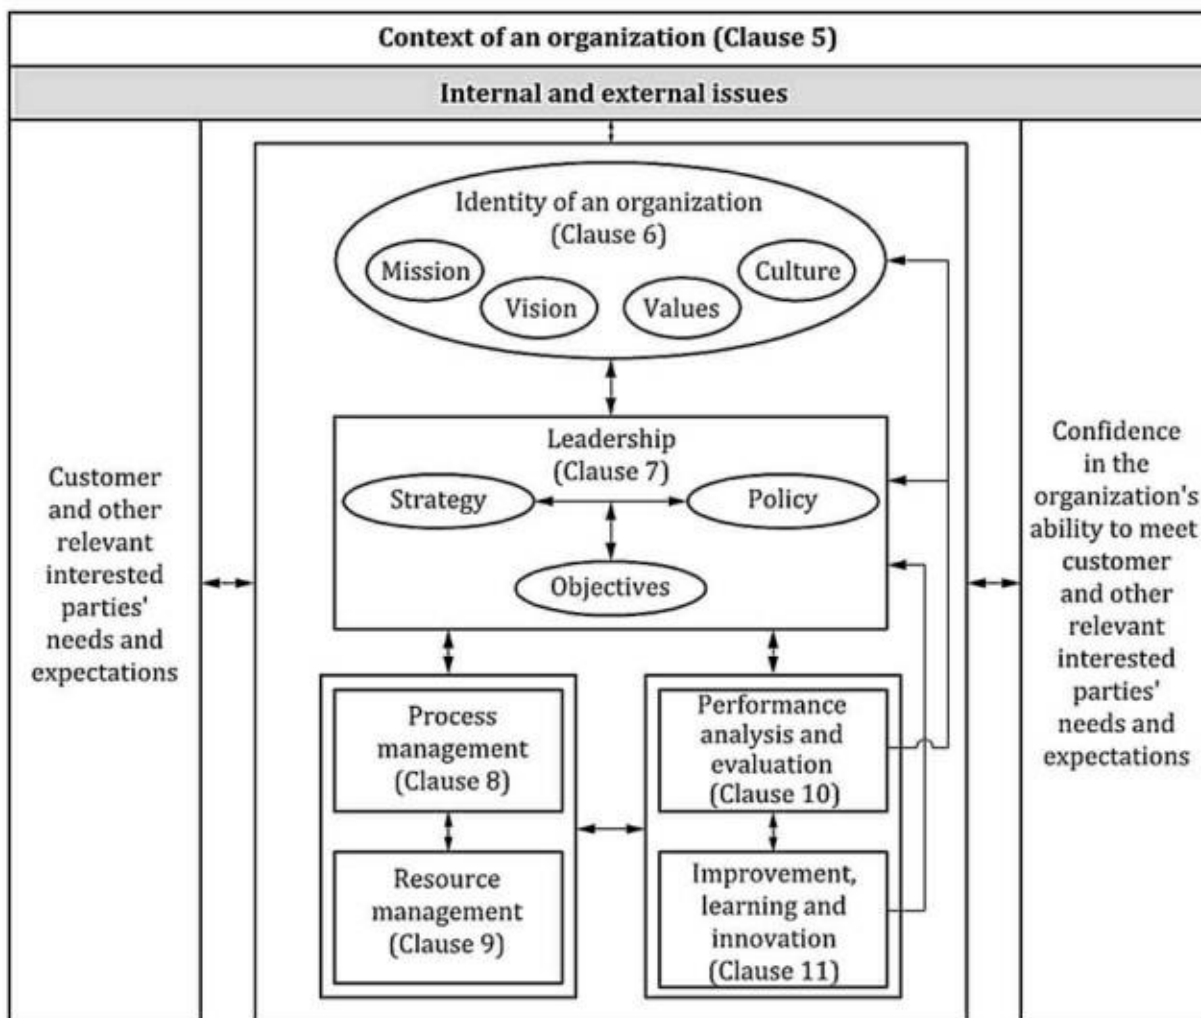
Context of an organization (Clause 5)

Internal and external issues

Customer and other relevant interested parties' needs and expectations

Identity of an organization (Clause 6)

Mission

Vision

Values

Culture

Leadership (Clause 7)

Strategy

Policy

Objectives

Process management (Clause 8)

Resource management (Clause 9)

Performance analysis and evaluation (Clause 10)

Improvement, learning and innovation (Clause 11)

Confidence in the organization's ability to meet customer and other relevant interested parties' needs and expectations